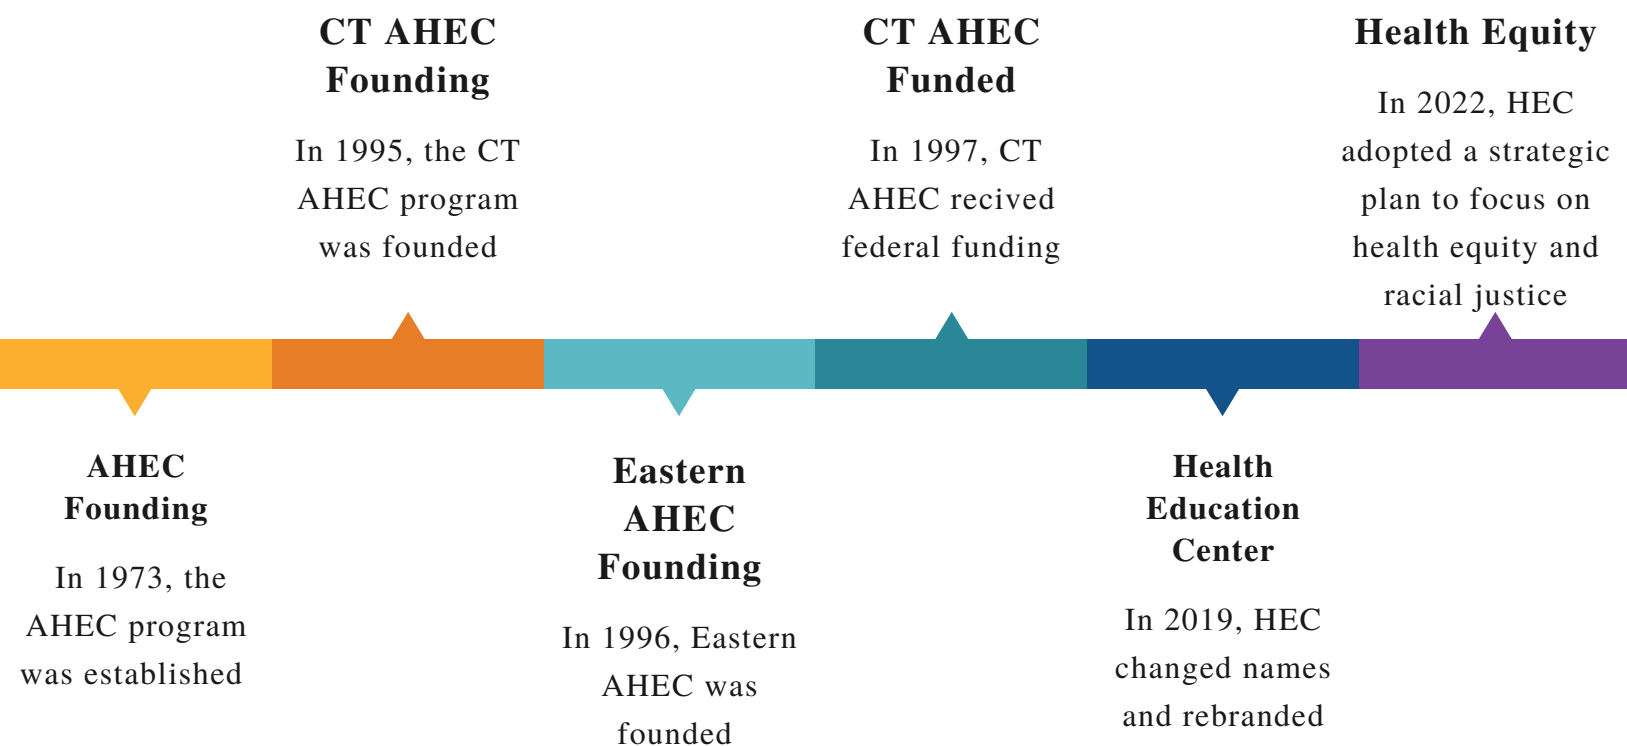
AHEC Founding

In 1973, the AHEC program was established

CT AHEC Founding

In 1995, the CT AHEC program was founded

Eastern AHEC Founding

In 1996, Eastern AHEC was founded

CT AHEC Funded

In 1997, CT AHEC recived federal funding

Health Education Center

In 2019, HEC changed names and rebranded

Health Equity

In 2022, HEC adopted a strategic plan to focus on health equity and racial justice